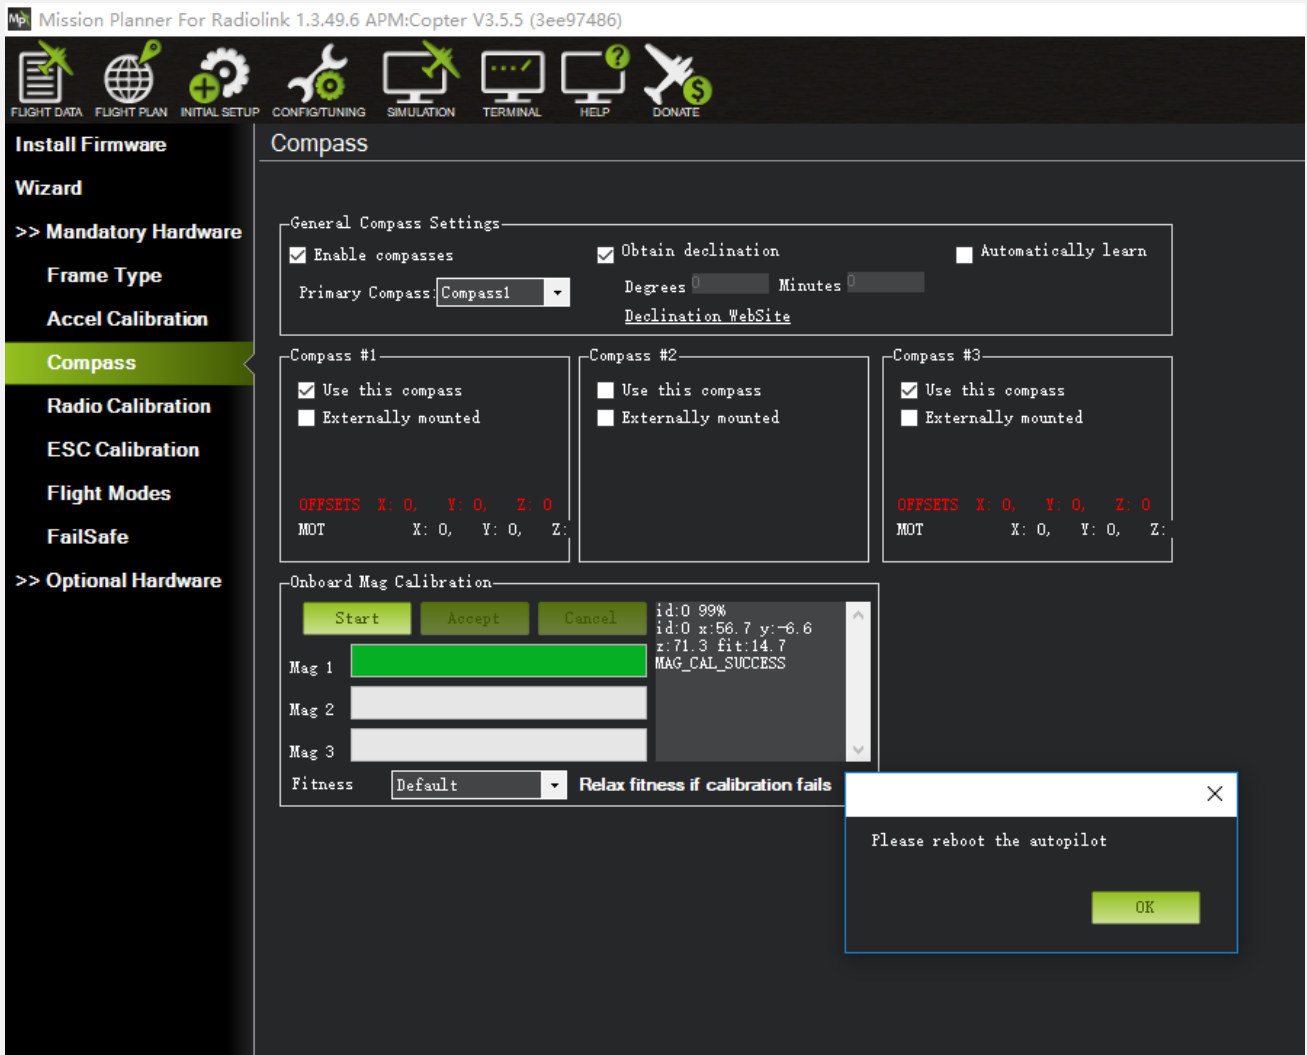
Mission Planner For Radiolink 1.3.49.6 APM:Copter V3.5.5 (3ee97486)

FLIGHT DATA FLIGHT PLAN INITIAL SETUP CONFIG/TUNING SIMULATION TERMINAL HELP DONATE

Install Firmware
Wizard
>> Mandatory Hardware
Frame Type
Accel Calibration
Compass
Radio Calibration
ESC Calibration
Flight Modes
FailSafe
>> Optional Hardware

Compass

General Compass Settings
Enable compasses
Obtain declination
Automatically learn
Primary Compass: Compass1
Degrees 0
Minutes 0
Declination WebSite

Compass #1
Use this compass
Externally mounted
OFFSETS X: 0, Y: 0, Z: 0
MOT X: 0, Y: 0, Z:

Compass #2
Use this compass
Externally mounted

Compass #3
Use this compass
Externally mounted
OFFSETS X: 0, Y: 0, Z: 0
MOT X: 0, Y: 0, Z:

Onboard Mag Calibration
Start Accept Cancel
id:0 99%
id:0 x:56.7 y:-6.6
z:71.3 fit:14.7
MAG_CAL_SUCCESS
Mag 1
Mag 2
Mag 3
Fitness Default
Relax fitness if calibration fails

Please reboot the autopilot
OK